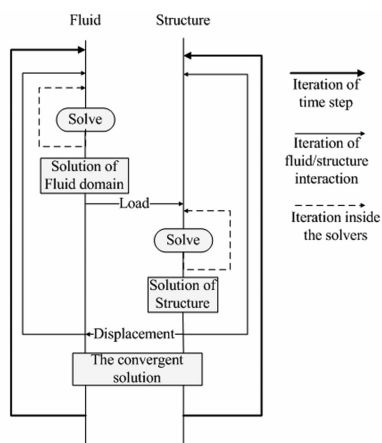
Fluid

Structure

Solve

Solution of Fluid domain

Load

Solve

Solution of Structure

Displacement

The convergent solution

Iteration of time step

Iteration of fluid/structure interaction

Iteration inside the solvers